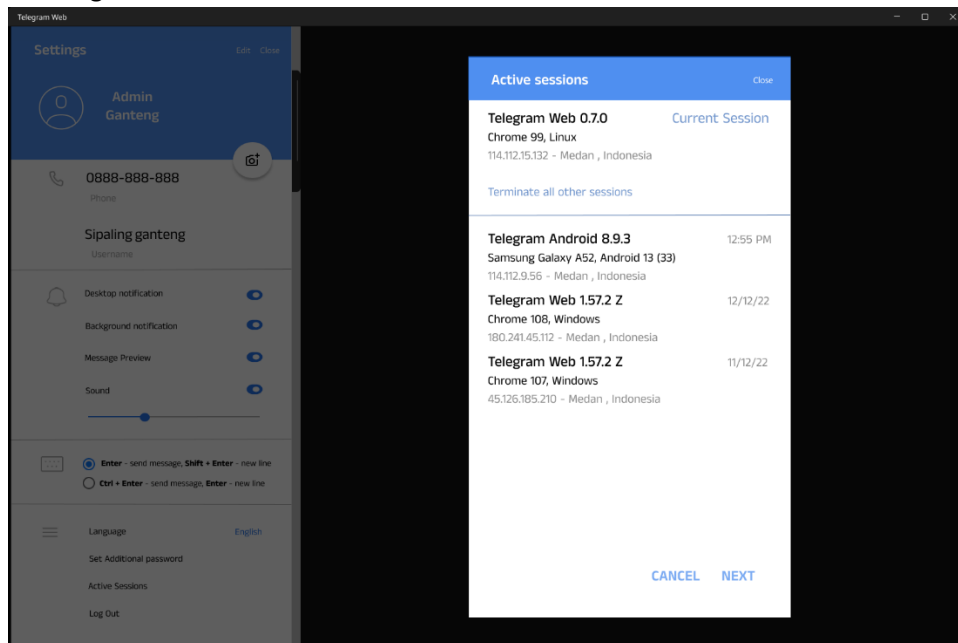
Telegram Web

Settings

Edit Close

Admin Ganteng

0888-888-888

Phone

Sipaling ganteng

Username

Desktop notification

Background notification

Message Preview

Sound

**Enter** - send message, **Shift + Enter** - new line

**Ctrl + Enter** - send message, **Enter** - new line

Language English

Set Additional password

Active Sessions

Log Out

Active sessions

Close

Telegram Web 0.7.0

Current Session

Chrome 99, Linux

114.112.15.132 - Medan , Indonesia

Terminate all other sessions

Telegram Android 8.9.3

12:55 PM

Samsung Galaxy A52, Android 13 (33)

114.112.9.56 - Medan , Indonesia

Telegram Web 1.57.2 Z

12/12/22

Chrome 108, Windows

180.241.45.112 - Medan , Indonesia

Telegram Web 1.57.2 Z

11/12/22

Chrome 107, Windows

45.126.185.210 - Medan , Indonesia

CANCEL NEXT